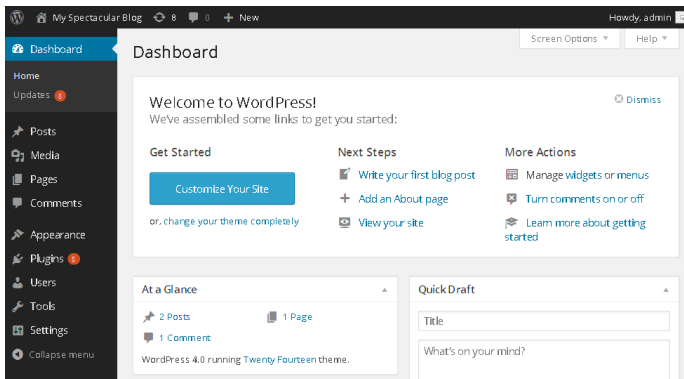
My Spectacular Blog 8 0 + New

Howdy, admin

Dashboard

Home

Updates 8

Posts

Media

Pages

Comments

Appearance

Plugins 6

Users

Tools

Settings

Collapse menu

Dashboard

Screen Options ▾

Help ▾

Welcome to WordPress!

We've assembled some links to get you started:

Dismiss

Get Started

Customize Your Site

or, change your theme completely

Next Steps

Write your first blog post

Add an About page

View your site

More Actions

Manage widgets or menus

Turn comments on or off

Learn more about getting started

At a Glance

2 Posts

1 Page

1 Comment

WordPress 4.0 running Twenty Fourteen theme.

Quick Draft

Title

What's on your mind?